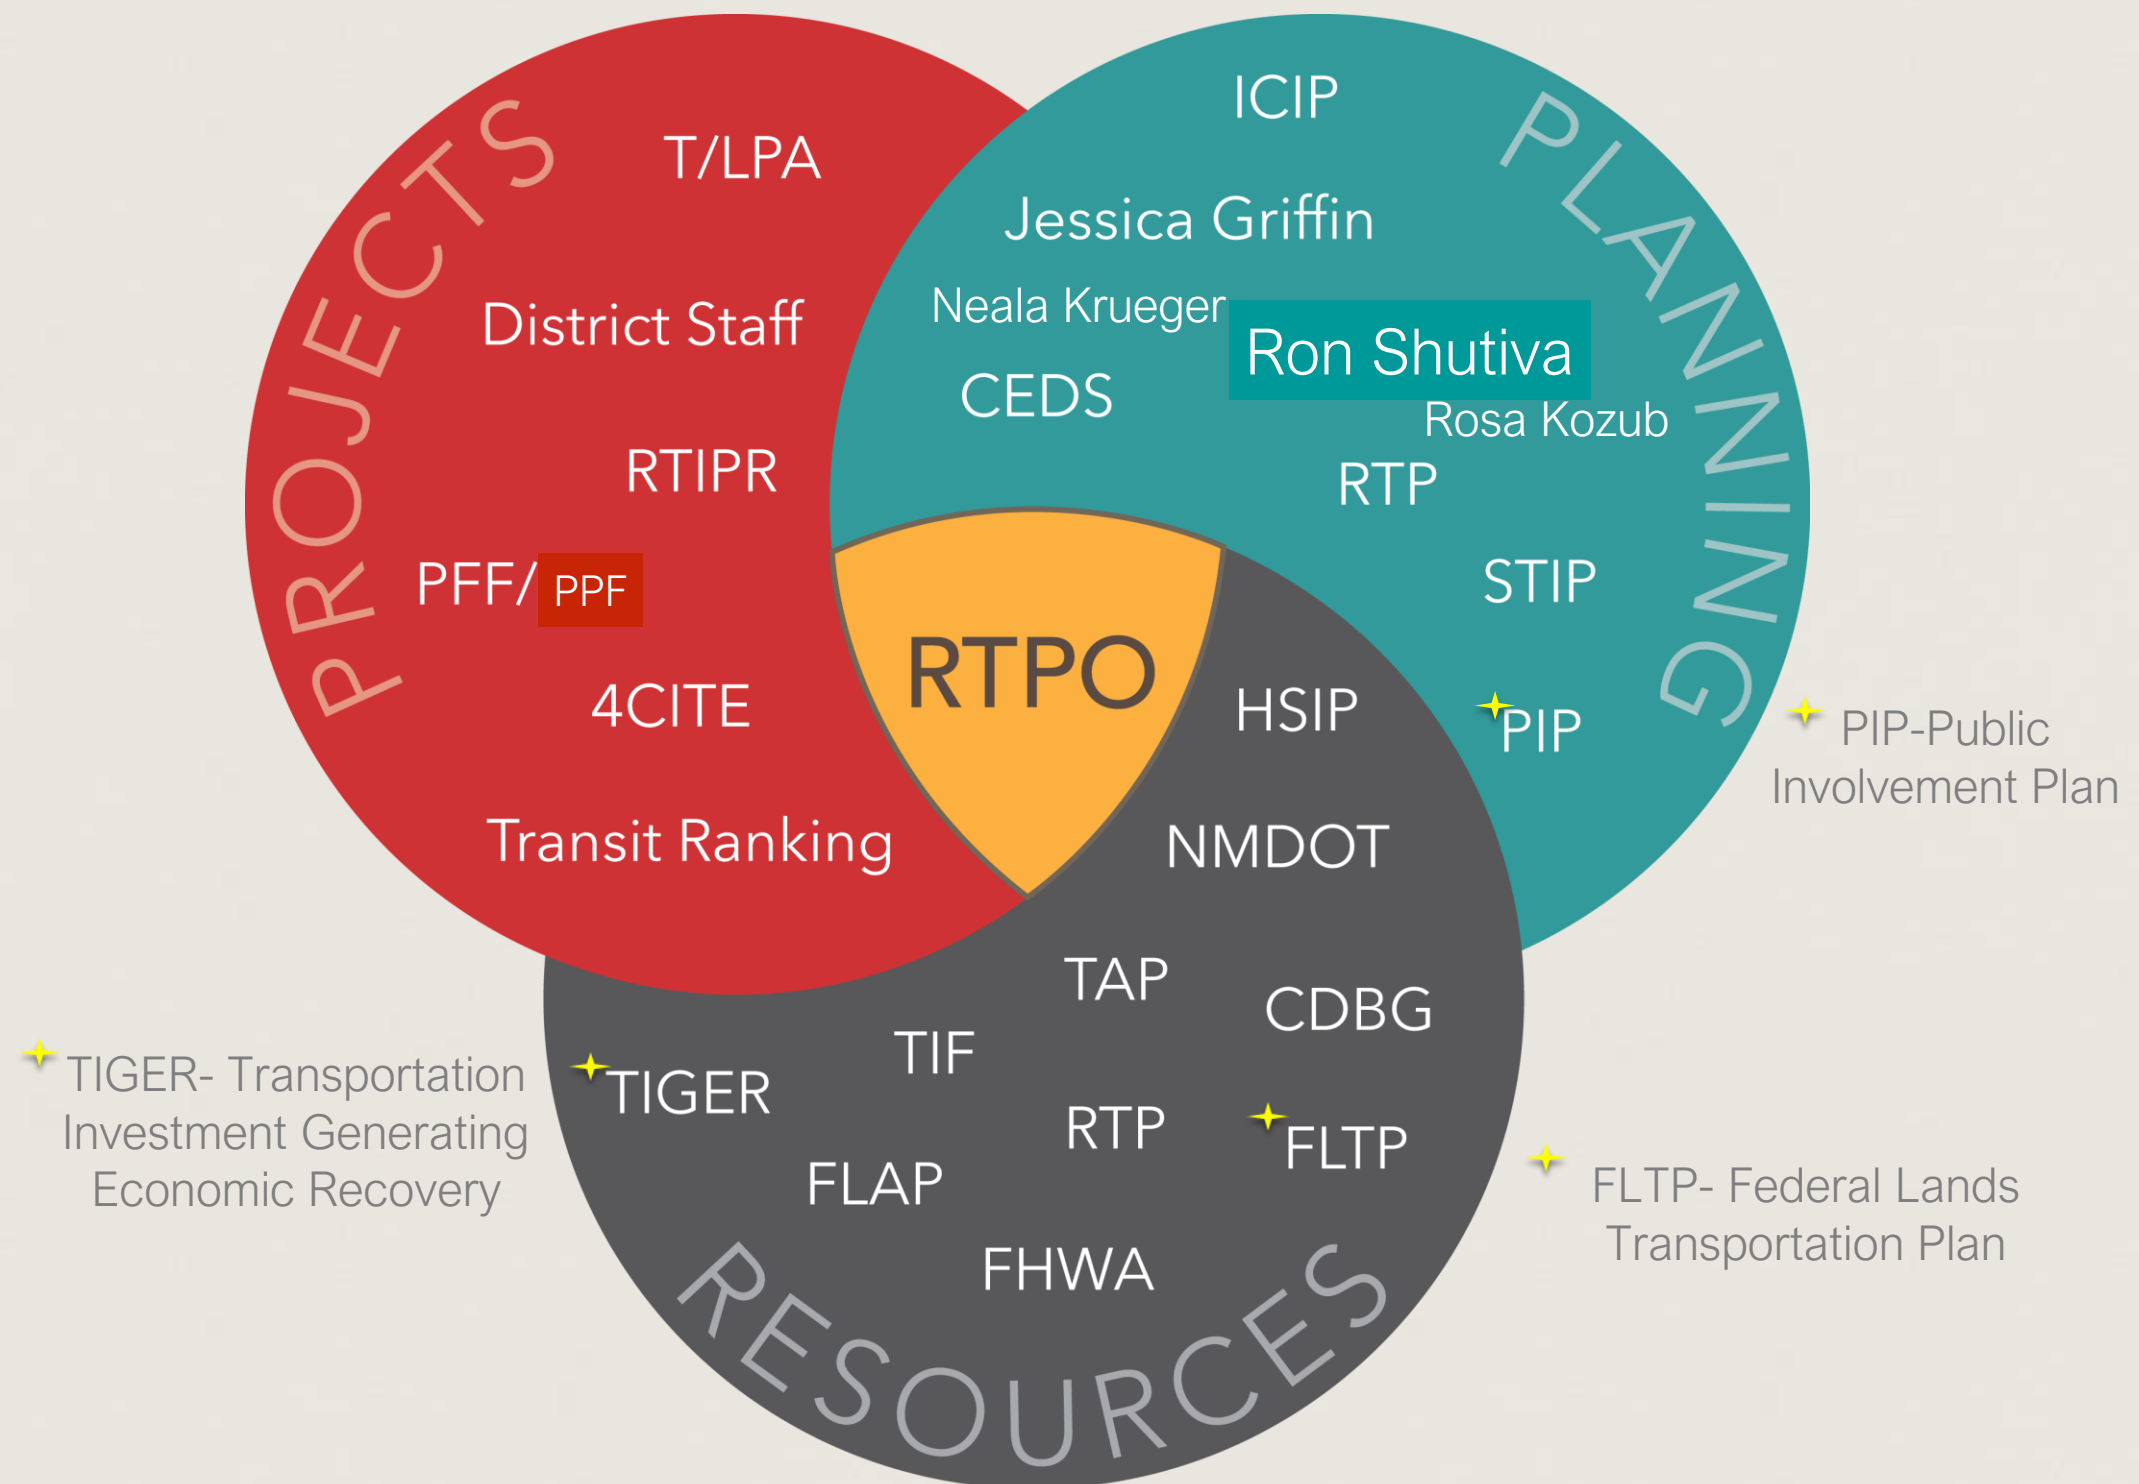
PROJECTS

T/LPA

District Staff

RTIPR

PFF/PPF

4CITE

Transit Ranking

PLANNING

ICIP

Jessica Griffin

Neala Krueger

Ron Shutiva

CEDS

Rosa Kozub

RTP

STIP

PIP

PIP-Public Involvement Plan

RTPO

HSIP

NMDOT

TAP

CDBG

TIF

TIGER

RTP

FLTP

FLAP

FHWA

RESOURCES

TIGER- Transportation Investment Generating Economic Recovery

FLTP- Federal Lands Transportation Plan